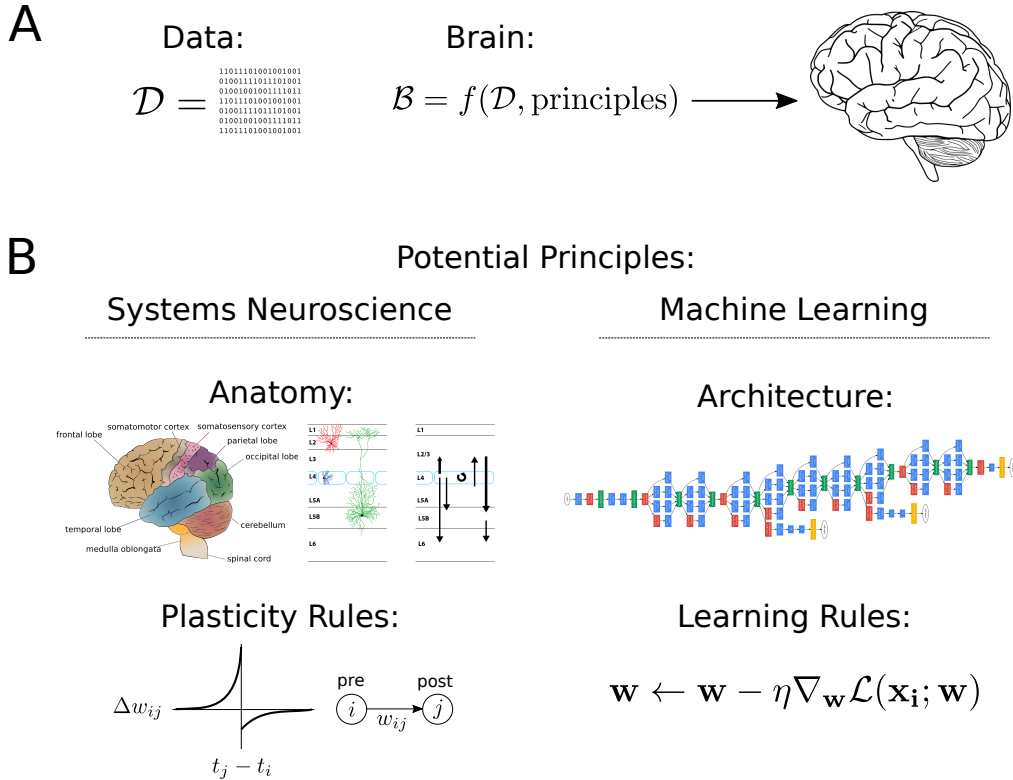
A

Data:

$\mathcal{D} =$ 11011101001001001 01001111011101001 01001001001111011 11011101001001001 01001111011101001 01001001001111011 11011101001001001

Brain:

$\mathcal{B} = f(\mathcal{D}, \text{principles})$

B

Potential Principles:

Systems Neuroscience

Machine Learning

Anatomy:

frontal lobe
somatomotor cortex
somatosensory cortex
parietal lobe
occipital lobe
temporal lobe
cerebellum
medulla oblongata
spinal cord

L1
L2
L3
L4
L5A
L5B
L6

L1
L2/3
L4
L5A
L5B
L6

Architecture:

Plasticity Rules:

$\Delta w_{ij}$

$t_j - t_i$

pre
post
$i$
$j$
$w_{ij}$

Learning Rules:

$\mathbf{w} \leftarrow \mathbf{w} - \eta \nabla_{\mathbf{w}} \mathcal{L}(\mathbf{x_i}; \mathbf{w})$